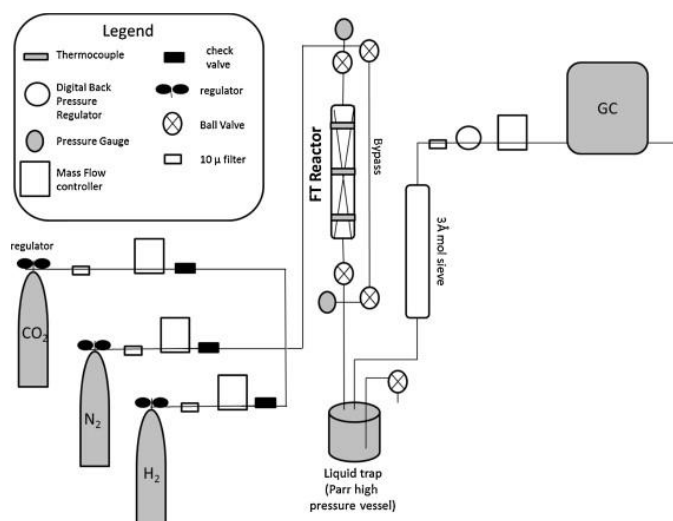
Legend

Thermocouple

Digital Back Pressure Regulator

Pressure Gauge

Mass Flow controller

check valve

regulator

Ball Valve

10 μ filter

FT Reactor

Bypass

GC

3Å mol sieve

regulator

$CO_2$

$N_2$

$H_2$

Liquid trap (Parr high pressure vessel)